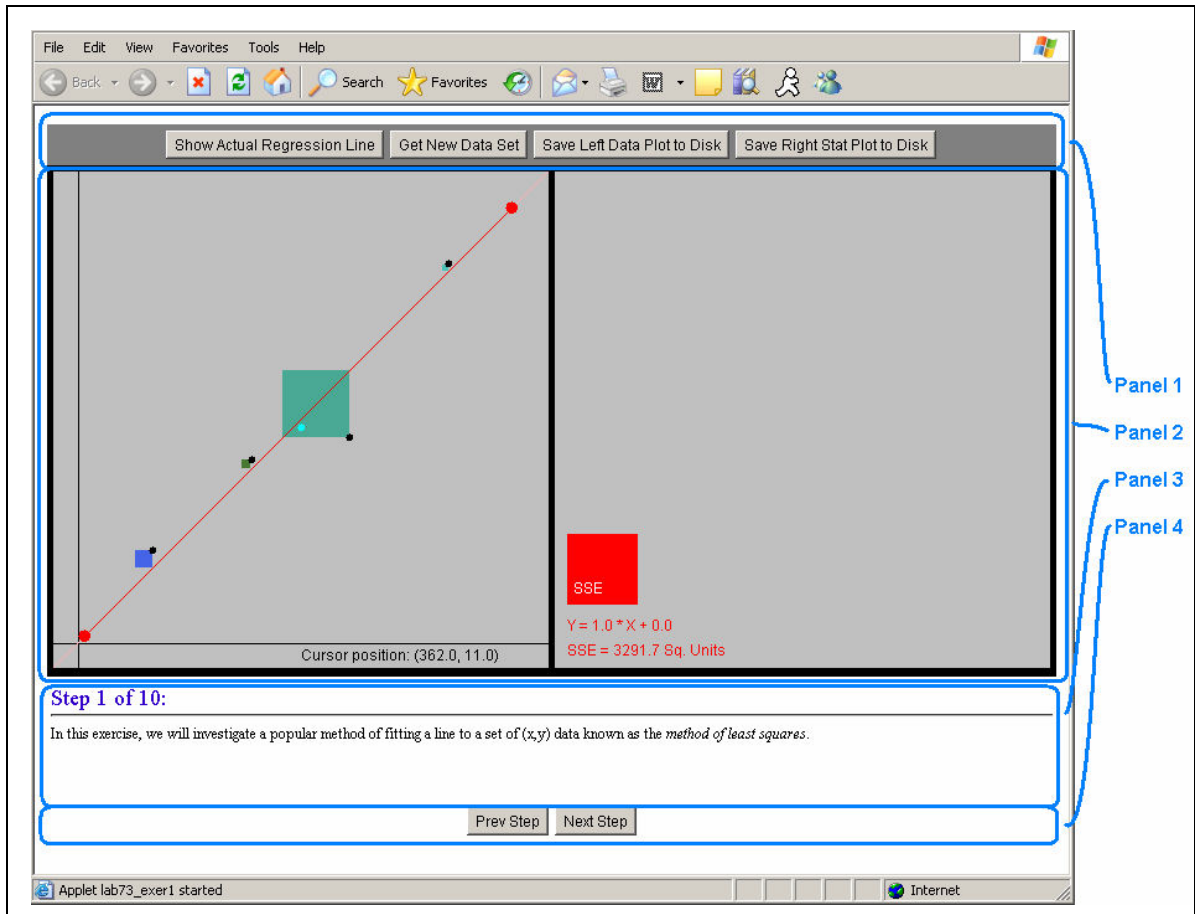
File Edit View Favorites Tools Help

Back Search Favorites

Show Actual Regression Line Get New Data Set Save Left Data Plot to Disk Save Right Stat Plot to Disk

Cursor position: (362.0, 11.0)

SSE

Y = 1.0 * X + 0.0

SSE = 3291.7 Sq. Units

Panel 1

Panel 2

Panel 3

Panel 4

Step 1 of 10:

In this exercise, we will investigate a popular method of fitting a line to a set of (x,y) data known as the *method of least squares*.

Prev Step Next Step

Applet lab73_exer1 started

Internet